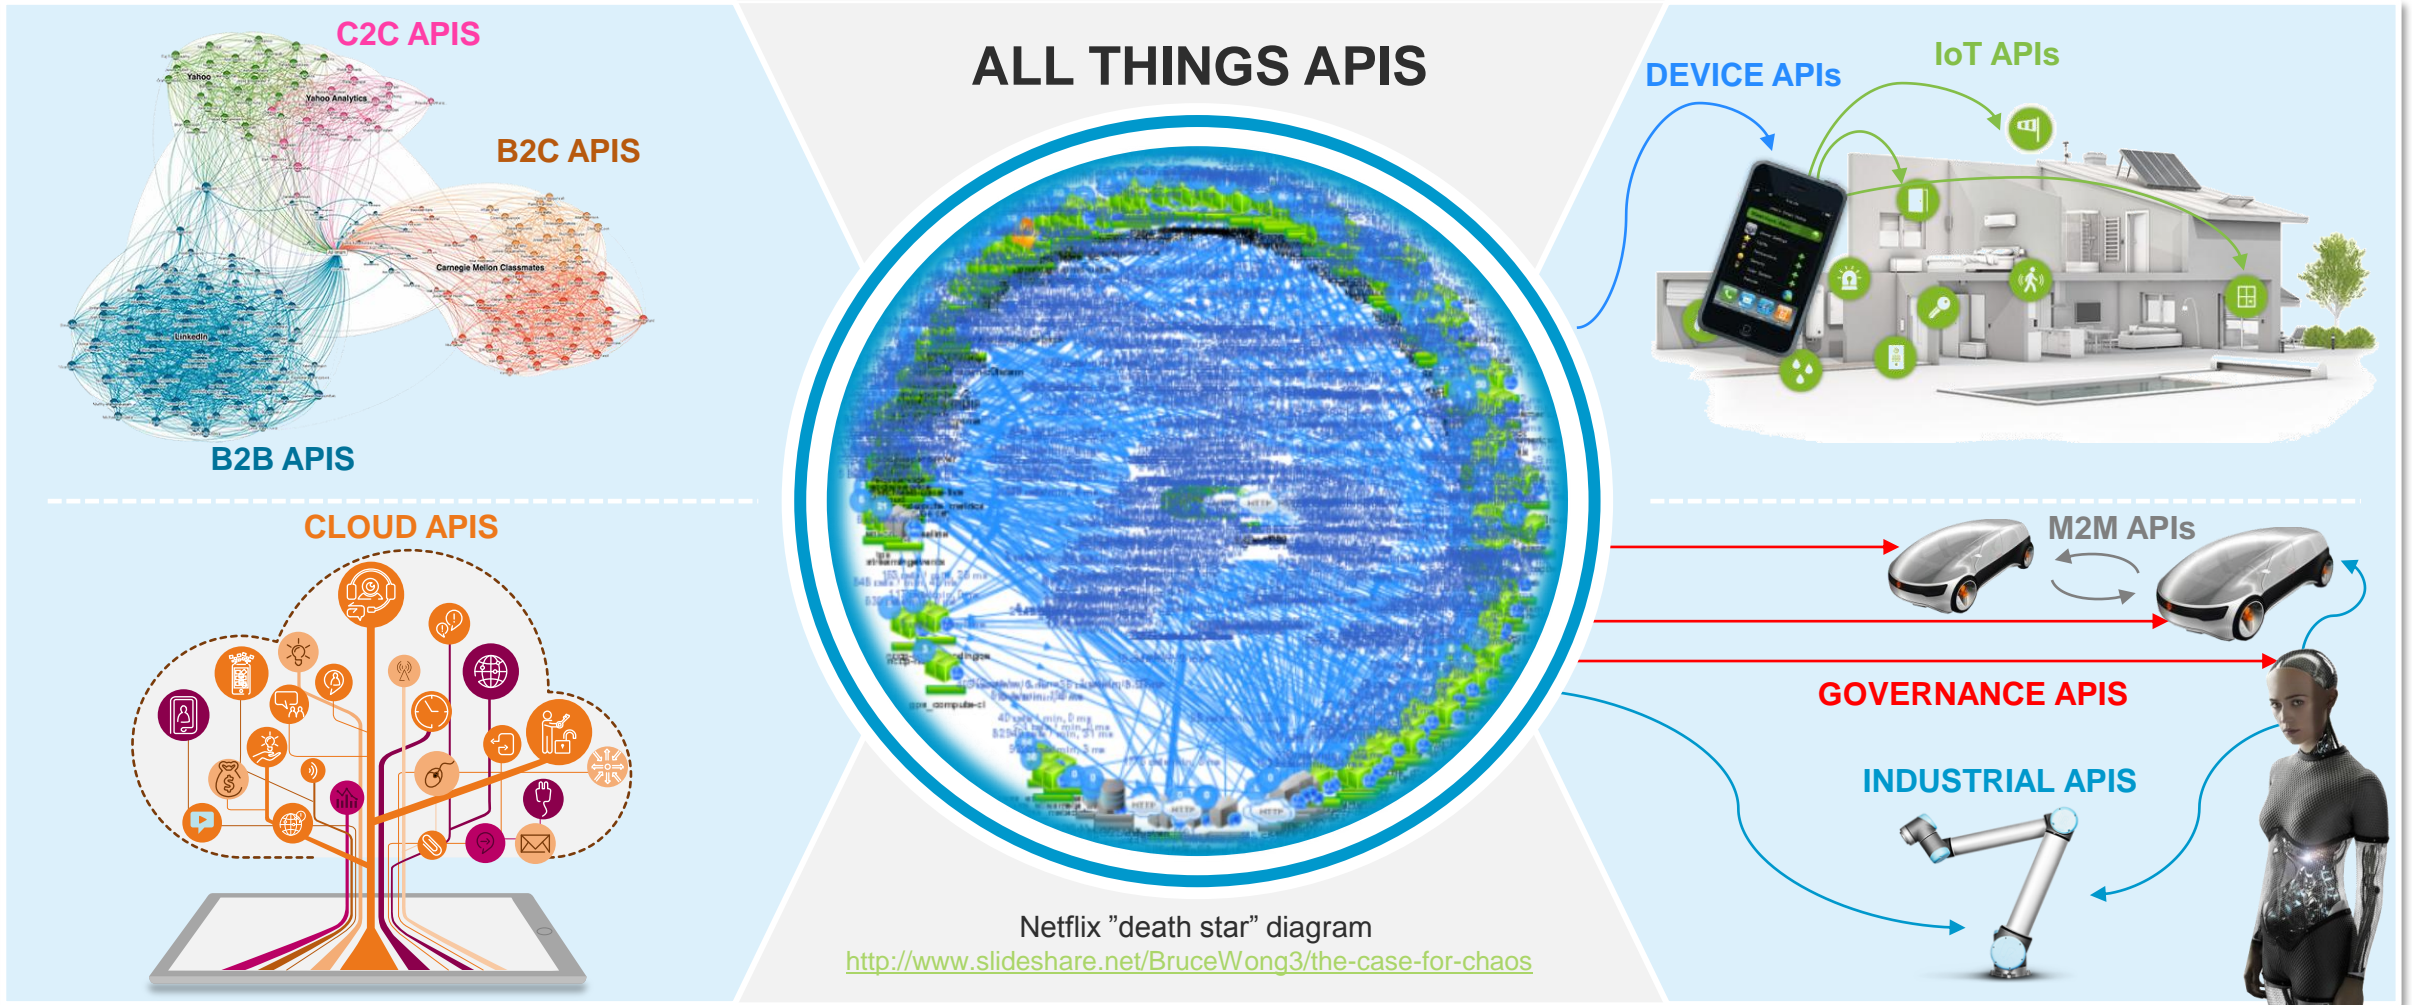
C2C APIS

Yahoo

Yahoo Analytics

B2C APIS

Carnegie Mellon Classmates

LinkedIn

B2B APIS

CLOUD APIS

ALL THINGS APIS

Netflix "death star" diagram

http://www.slideshare.net/BruceWong3/the-case-for-chaos

DEVICE APIs

IoT APIs

M2M APIs

GOVERNANCE APIS

INDUSTRIAL APIS